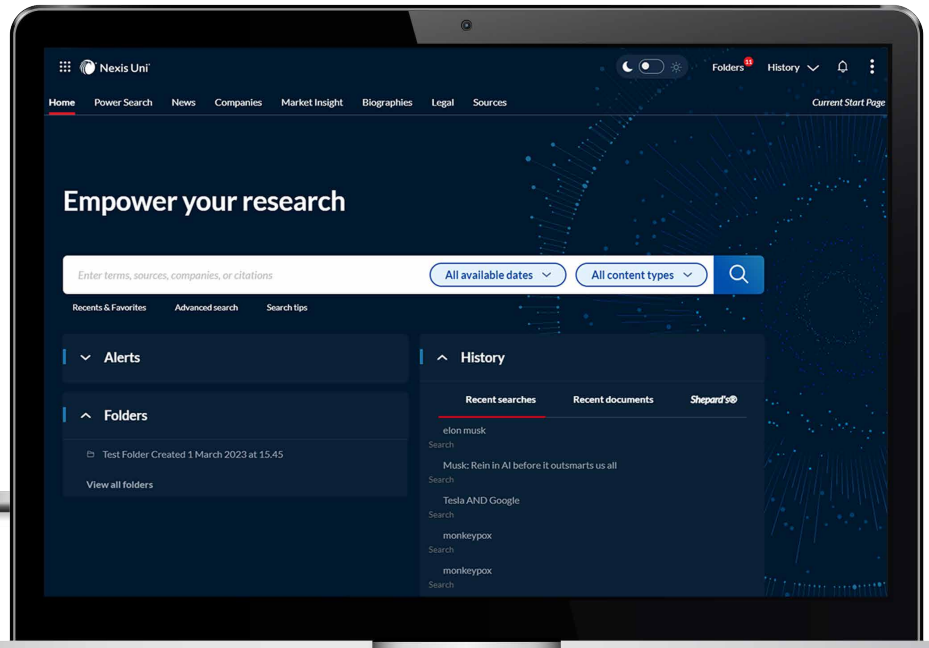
Nexis Uni®

Folders 11 History

Home Power Search News Companies Market Insight Biographies Legal Sources

Current Start Page

Empower your research

Enter terms, sources, companies, or citations

All available dates

All content types

Recents & Favorites Advanced search Search tips

Alerts

Folders

Test Folder Created 1 March 2023 at 15.45

View all folders

History

Recent searches Recent documents Shepard's®

elon musk
Search

Musk: Rein in AI before it outsmarts us all
Search

Tesla AND Google
Search

monkeypox
Search

monkeypox
Search